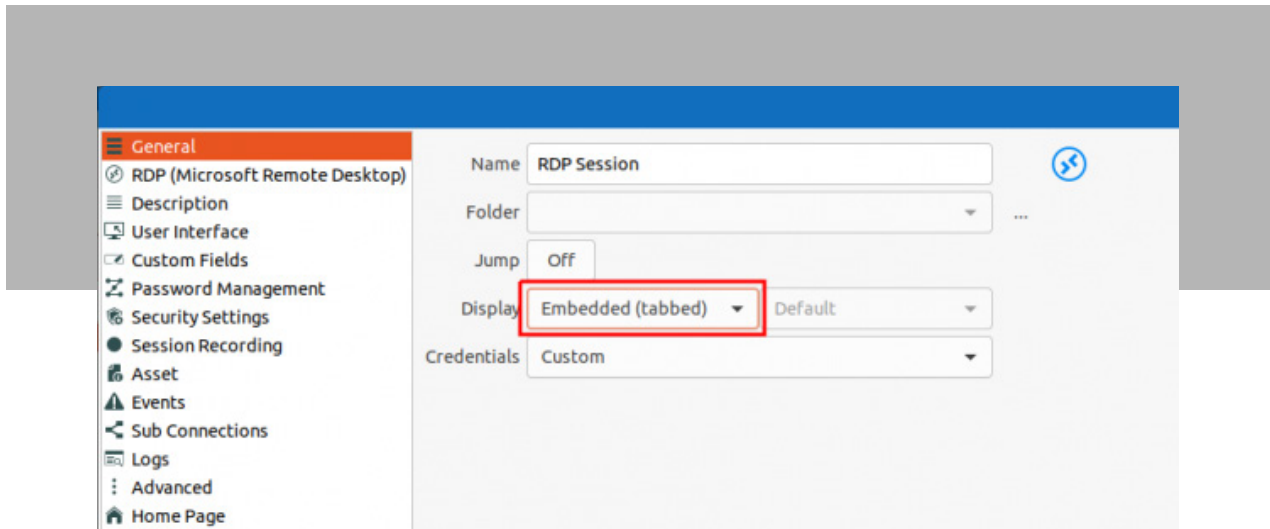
General
RDP (Microsoft Remote Desktop)
Description
User Interface
Custom Fields
Password Management
Security Settings
Session Recording
Asset
Events
Sub Connections
Logs
Advanced
Home Page

Name RDP Session
Folder
...
Jump Off
Display Embedded (tabbed) Default
Credentials Custom